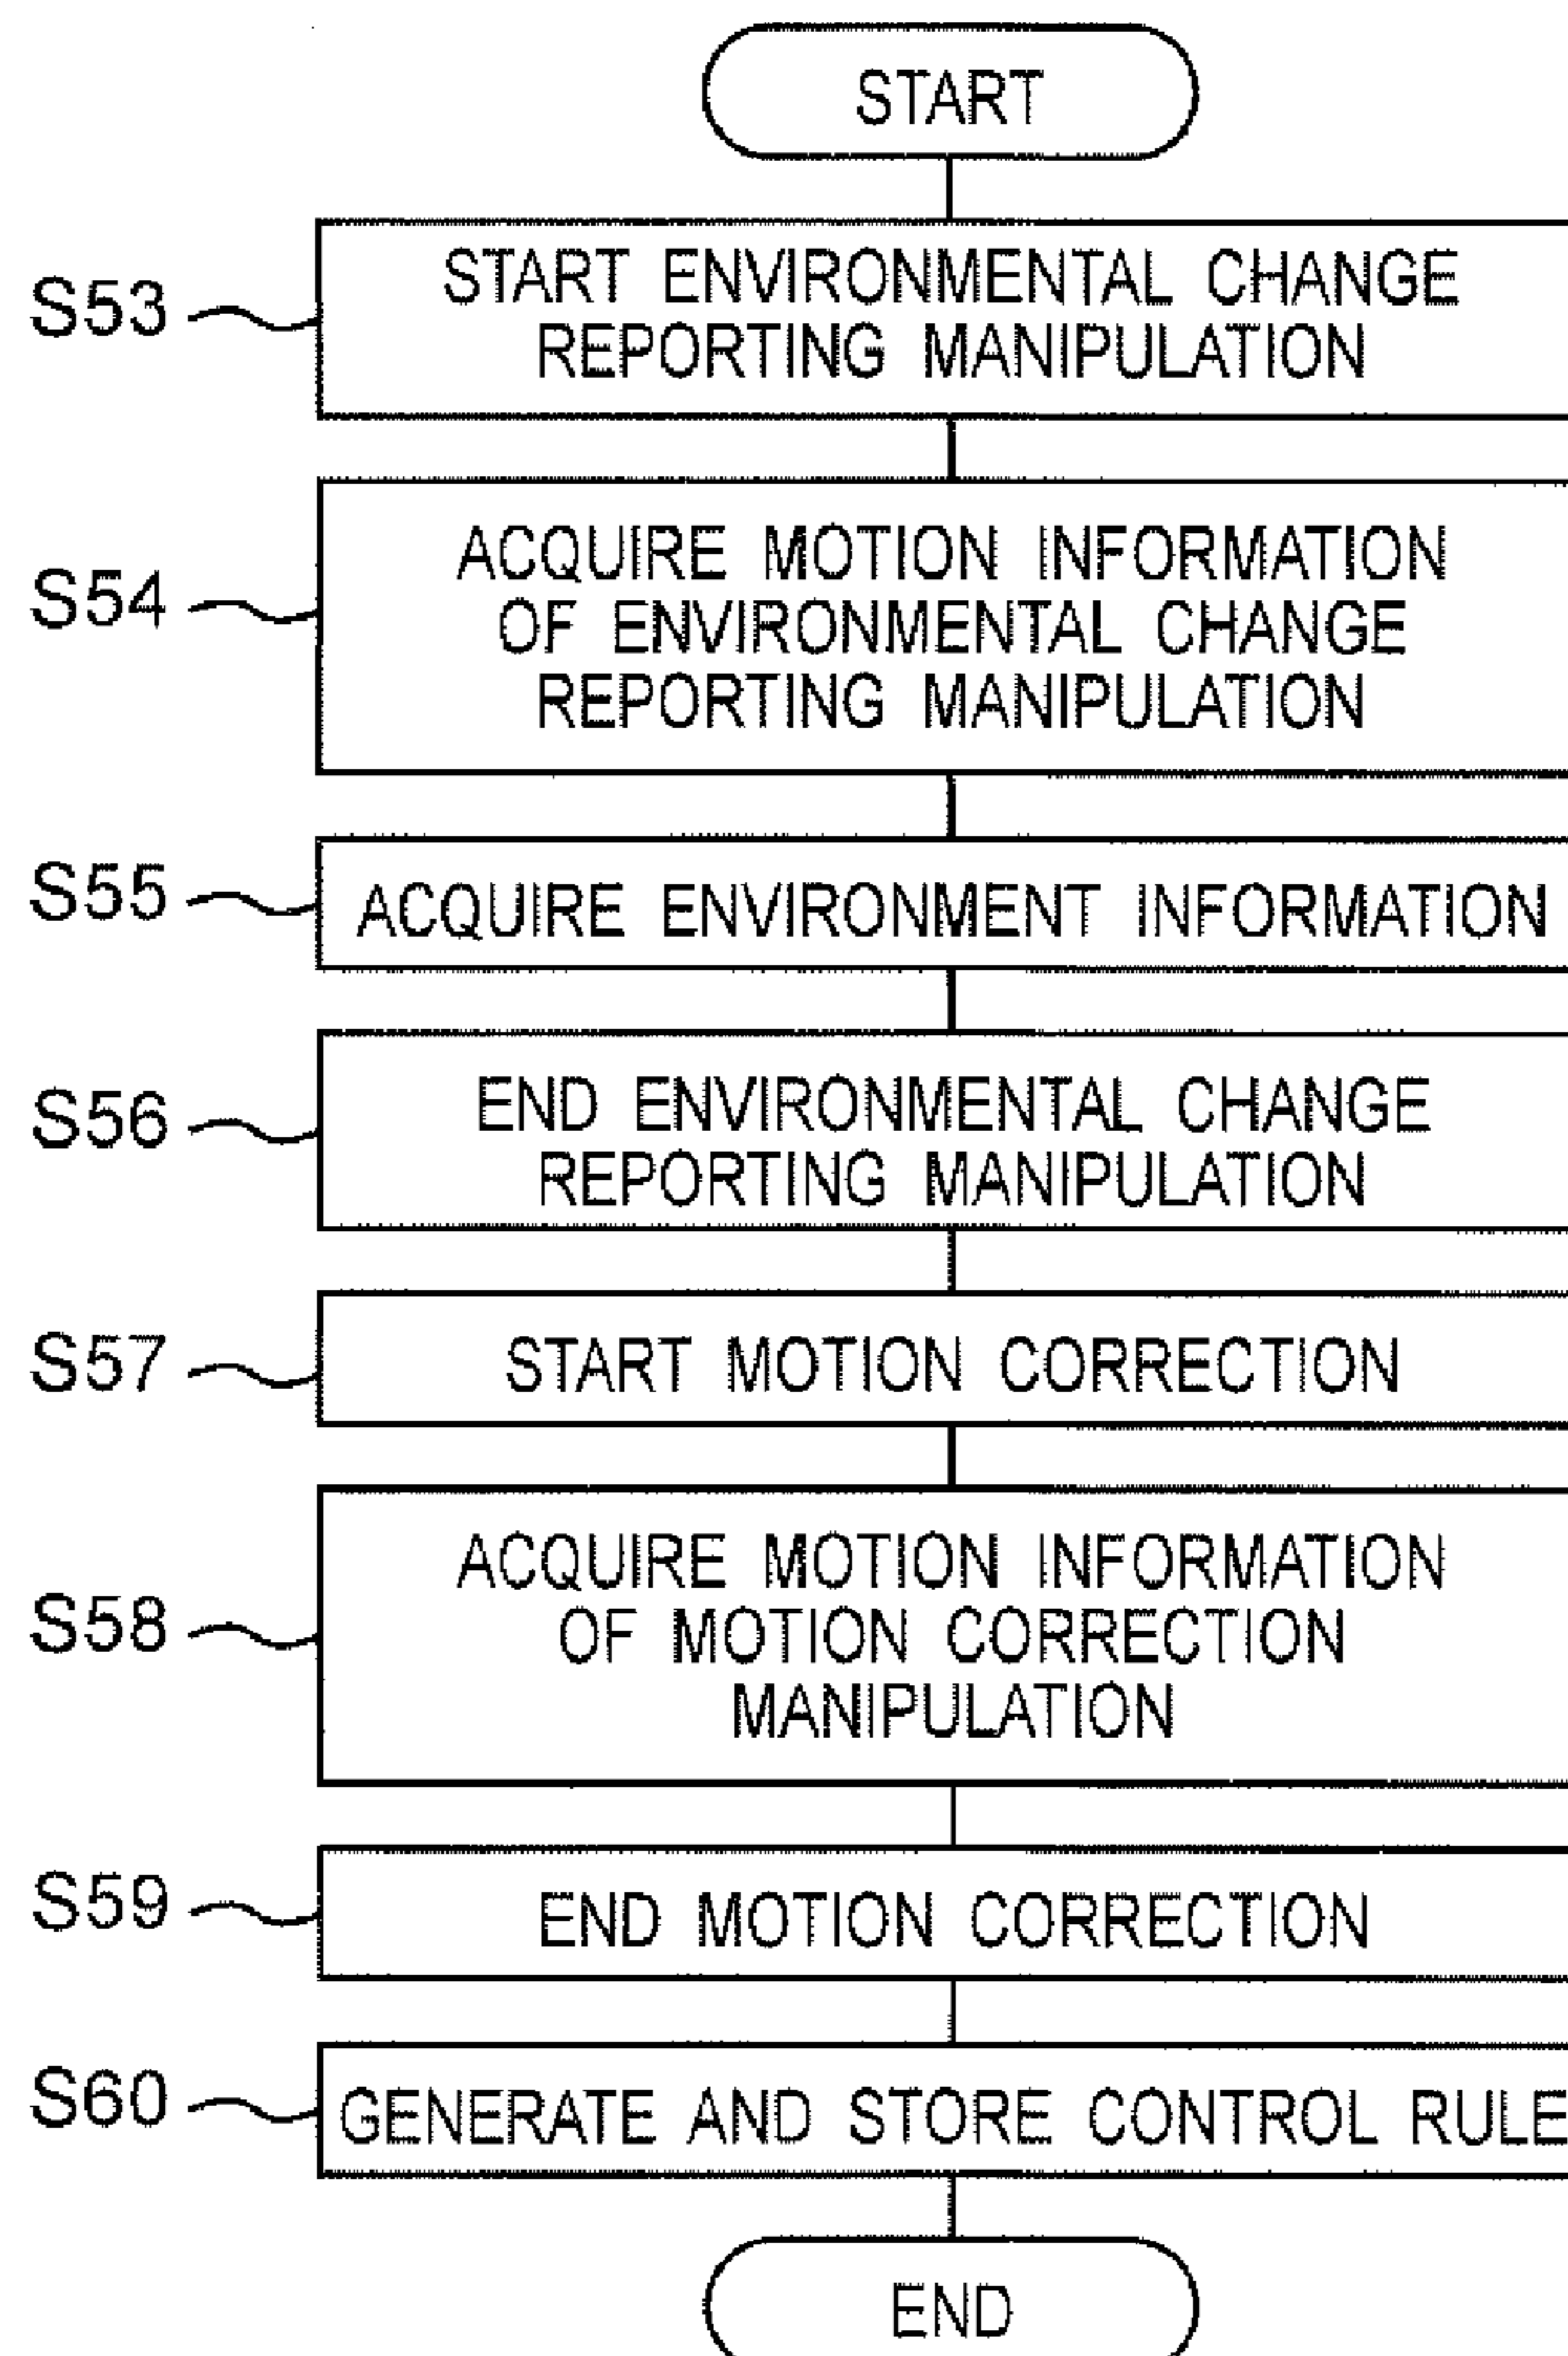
START

S53

START ENVIRONMENTAL CHANGE REPORTING MANIPULATION

S54

ACQUIRE MOTION INFORMATION OF ENVIRONMENTAL CHANGE REPORTING MANIPULATION

S55

ACQUIRE ENVIRONMENT INFORMATION

S56

END ENVIRONMENTAL CHANGE REPORTING MANIPULATION

S57

START MOTION CORRECTION

S58

ACQUIRE MOTION INFORMATION OF MOTION CORRECTION MANIPULATION

S59

END MOTION CORRECTION

S60

GENERATE AND STORE CONTROL RULE

END